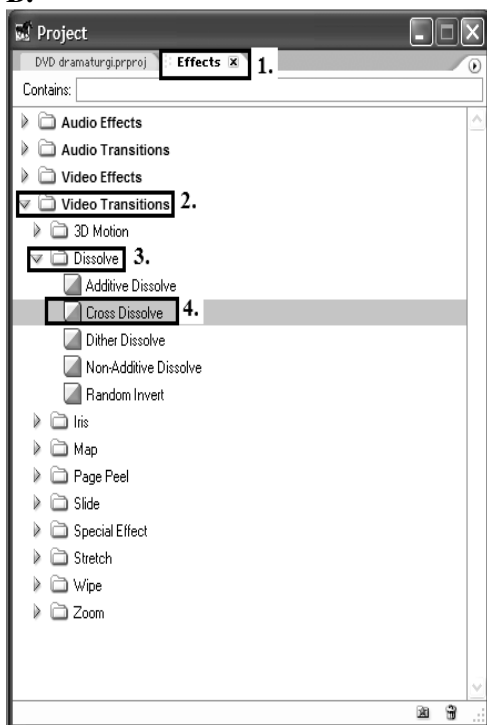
B.

Project

DVD dramaturgi.prproj

Effects

1.

Contains:

Audio Effects

Audio Transitions

Video Effects

Video Transitions

2.

3D Motion

Dissolve

3.

Additive Dissolve

Cross Dissolve

4.

Dither Dissolve

Non-Additive Dissolve

Random Invert

Iris

Map

Page Peel

Slide

Special Effect

Stretch

Wipe

Zoom